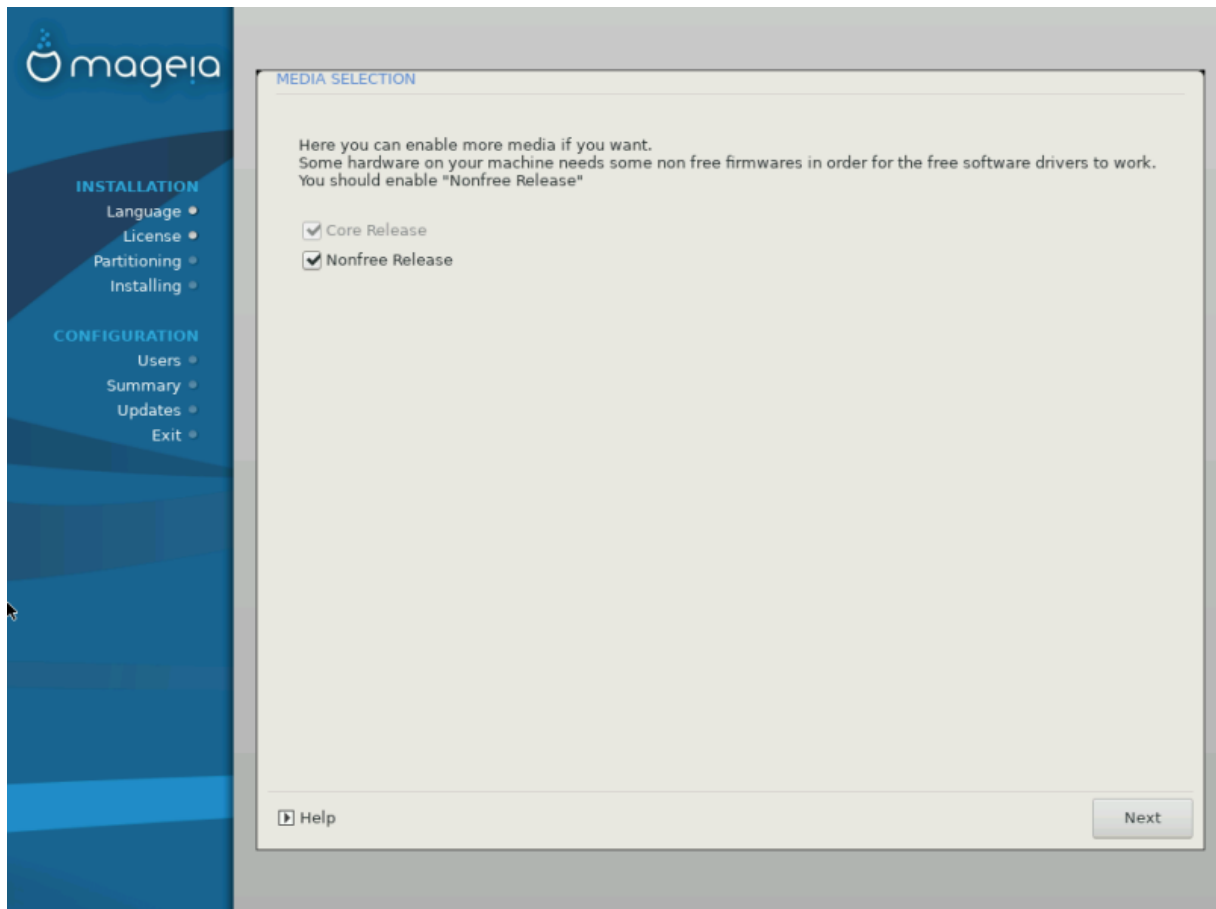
mageia

INSTALLATION
Language
License
Partitioning
Installing

CONFIGURATION
Users
Summary
Updates
Exit

MEDIA SELECTION

Here you can enable more media if you want.
Some hardware on your machine needs some non free firmwares in order for the free software drivers to work.
You should enable "Nonfree Release"

Core Release
Nonfree Release

Help

Next